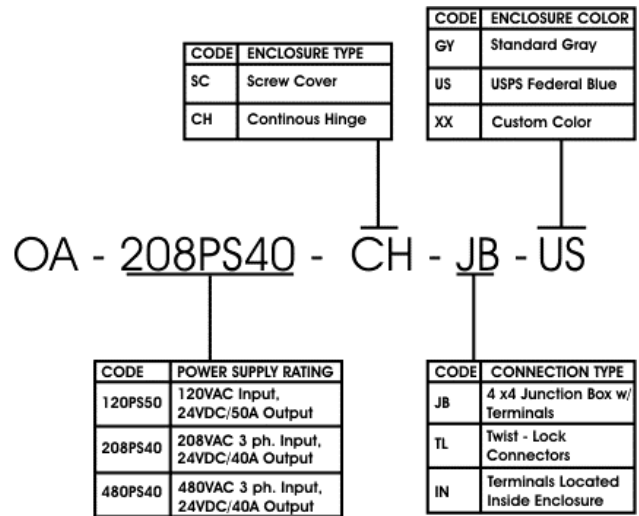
| CODE | ENCLOSURE COLOR |
|---|---|
| GY | Standard Gray |
| US | USPS Federal Blue |
| XX | Custom Color |

| CODE | ENCLOSURE TYPE |
|---|---|
| SC | Screw Cover |
| CH | Continous Hinge |

OA - 208PS40 - CH - JB - US

| CODE | POWER SUPPLY RATING |
|---|---|
| 120PS50 | 120VAC Input, 24VDC/50A Output |
| 208PS40 | 208VAC 3 ph. Input, 24VDC/40A Output |
| 480PS40 | 480VAC 3 ph. Input, 24VDC/40A Output |

| CODE | CONNECTION TYPE |
|---|---|
| JB | 4 x4 Junction Box w/ Terminals |
| TL | Twist - Lock Connectors |
| IN | Terminals Located Inside Enclosure |